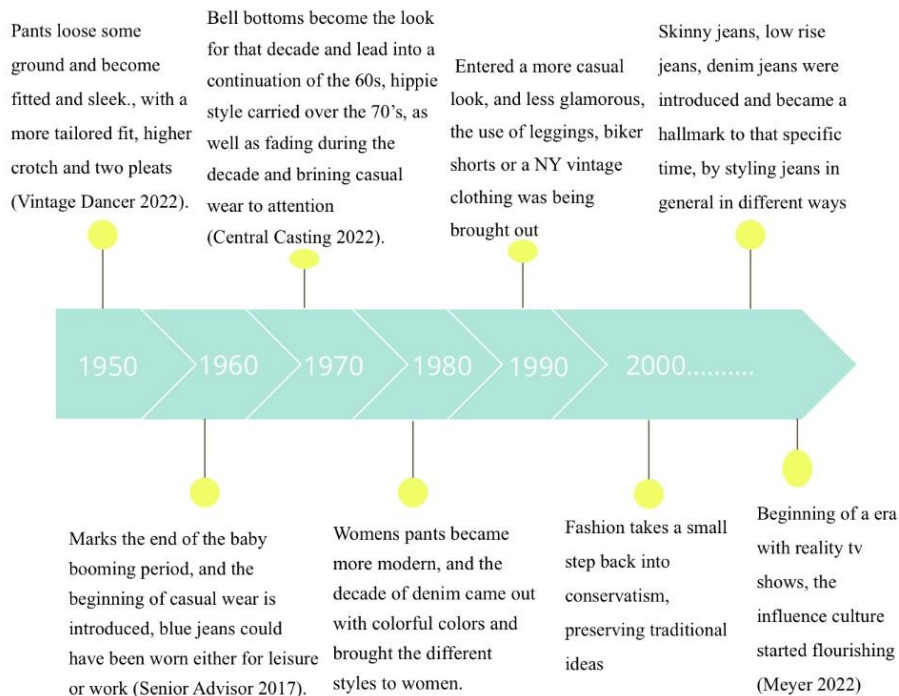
Pants loose some ground and become fitted and sleek., with a more tailored fit, higher crotch and two pleats (Vintage Dancer 2022).

Bell bottoms become the look for that decade and lead into a continuation of the 60s, hippie style carried over the 70's, as well as fading during the decade and brining casual wear to attention (Central Casting 2022).

Entered a more casual look, and less glamorous, the use of leggings, biker shorts or a NY vintage clothing was being brought out

Skinny jeans, low rise jeans, denim jeans were introduced and became a hallmark to that specific time, by styling jeans in general in different ways

1950 1960 1970 1980 1990 2000.........

Marks the end of the baby booming period, and the beginning of casual wear is introduced, blue jeans could have been worn either for leisure or work (Senior Advisor 2017).

Womens pants became more modern, and the decade of denim came out with colorful colors and brought the different styles to women.

Fashion takes a small step back into conservatism, preserving traditional ideas

Beginning of a era with reality tv shows, the influence culture started flourishing (Meyer 2022)